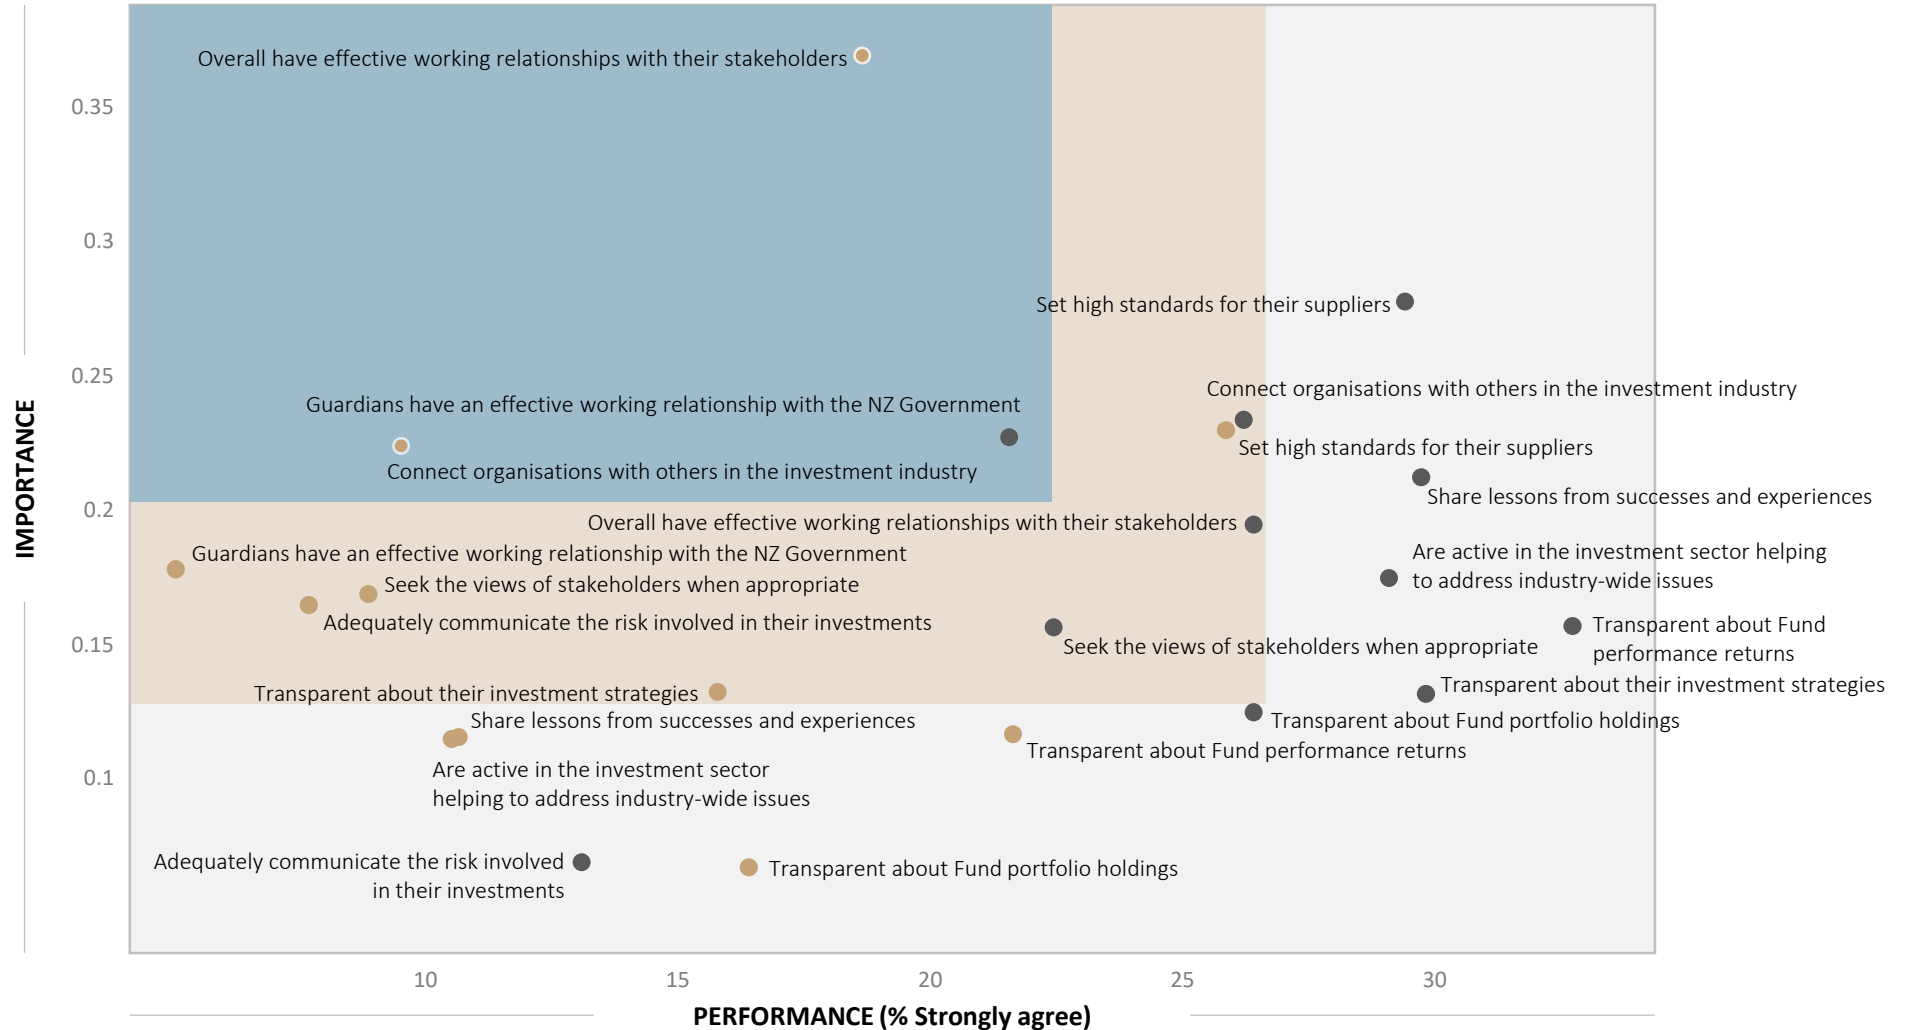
IMPORTANCE

0.35
0.3
0.25
0.2
0.15
0.1

Overall have effective working relationships with their stakeholders

Set high standards for their suppliers

Connect organisations with others in the investment industry

Guardians have an effective working relationship with the NZ Government

Set high standards for their suppliers

Connect organisations with others in the investment industry

Share lessons from successes and experiences

Overall have effective working relationships with their stakeholders

Guardians have an effective working relationship with the NZ Government

Are active in the investment sector helping to address industry-wide issues

Seek the views of stakeholders when appropriate

Adequately communicate the risk involved in their investments

Transparent about Fund performance returns

Seek the views of stakeholders when appropriate

Transparent about their investment strategies

Transparent about their investment strategies

Share lessons from successes and experiences

Transparent about Fund portfolio holdings

Transparent about Fund performance returns

Are active in the investment sector helping to address industry-wide issues

Adequately communicate the risk involved in their investments

Transparent about Fund portfolio holdings

10
15
20
25
30

PERFORMANCE (% Strongly agree)